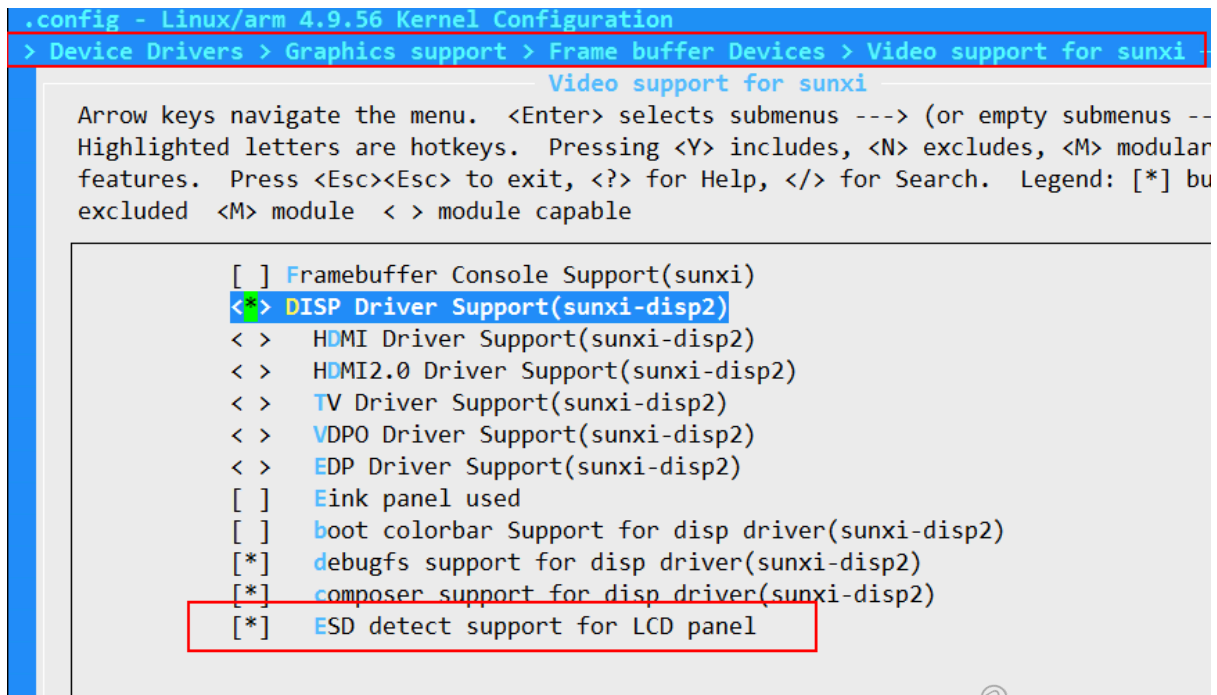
.config - Linux/arm 4.9.56 Kernel Configuration
> Device Drivers > Graphics support > Frame buffer Devices > Video support for sunxi -
Video support for sunxi

Arrow keys navigate the menu. <Enter> selects submenus ---> (or empty submenus --
Highlighted letters are hotkeys. Pressing <Y> includes, <N> excludes, <M> modular
features. Press <Esc><Esc> to exit, <?> for Help, </> for Search. Legend: [*] bu
excluded <M> module < > module capable

[ ] Framebuffer Console Support(sunxi)
<*> DISP Driver Support(sunxi-disp2)
< > HDMI Driver Support(sunxi-disp2)
< > HDMI2.0 Driver Support(sunxi-disp2)
< > TV Driver Support(sunxi-disp2)
< > VDPO Driver Support(sunxi-disp2)
< > EDP Driver Support(sunxi-disp2)
[ ] Eink panel used
[ ] boot colorbar Support for disp driver(sunxi-disp2)
[*] debugfs support for disp driver(sunxi-disp2)
[*] composer support for disp driver(sunxi-disp2)
[*] ESD detect support for LCD panel